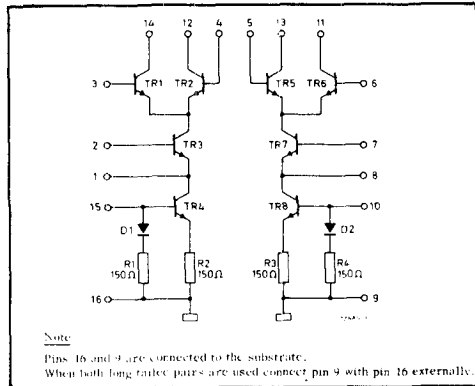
14
12
4
5
13
11
3
TR1
TR2
TR5
TR6
6
2
TR3
TR7
7
1
8
15
TR4
TR8
10
D1
D2
R1
150Ω
R2
150Ω
R3
150Ω
R4
150Ω
16
9

Note

Pins 16 and 9 are connected to the substrate.
When both long tailed pairs are used connect pin 9 with pin 16 externally.